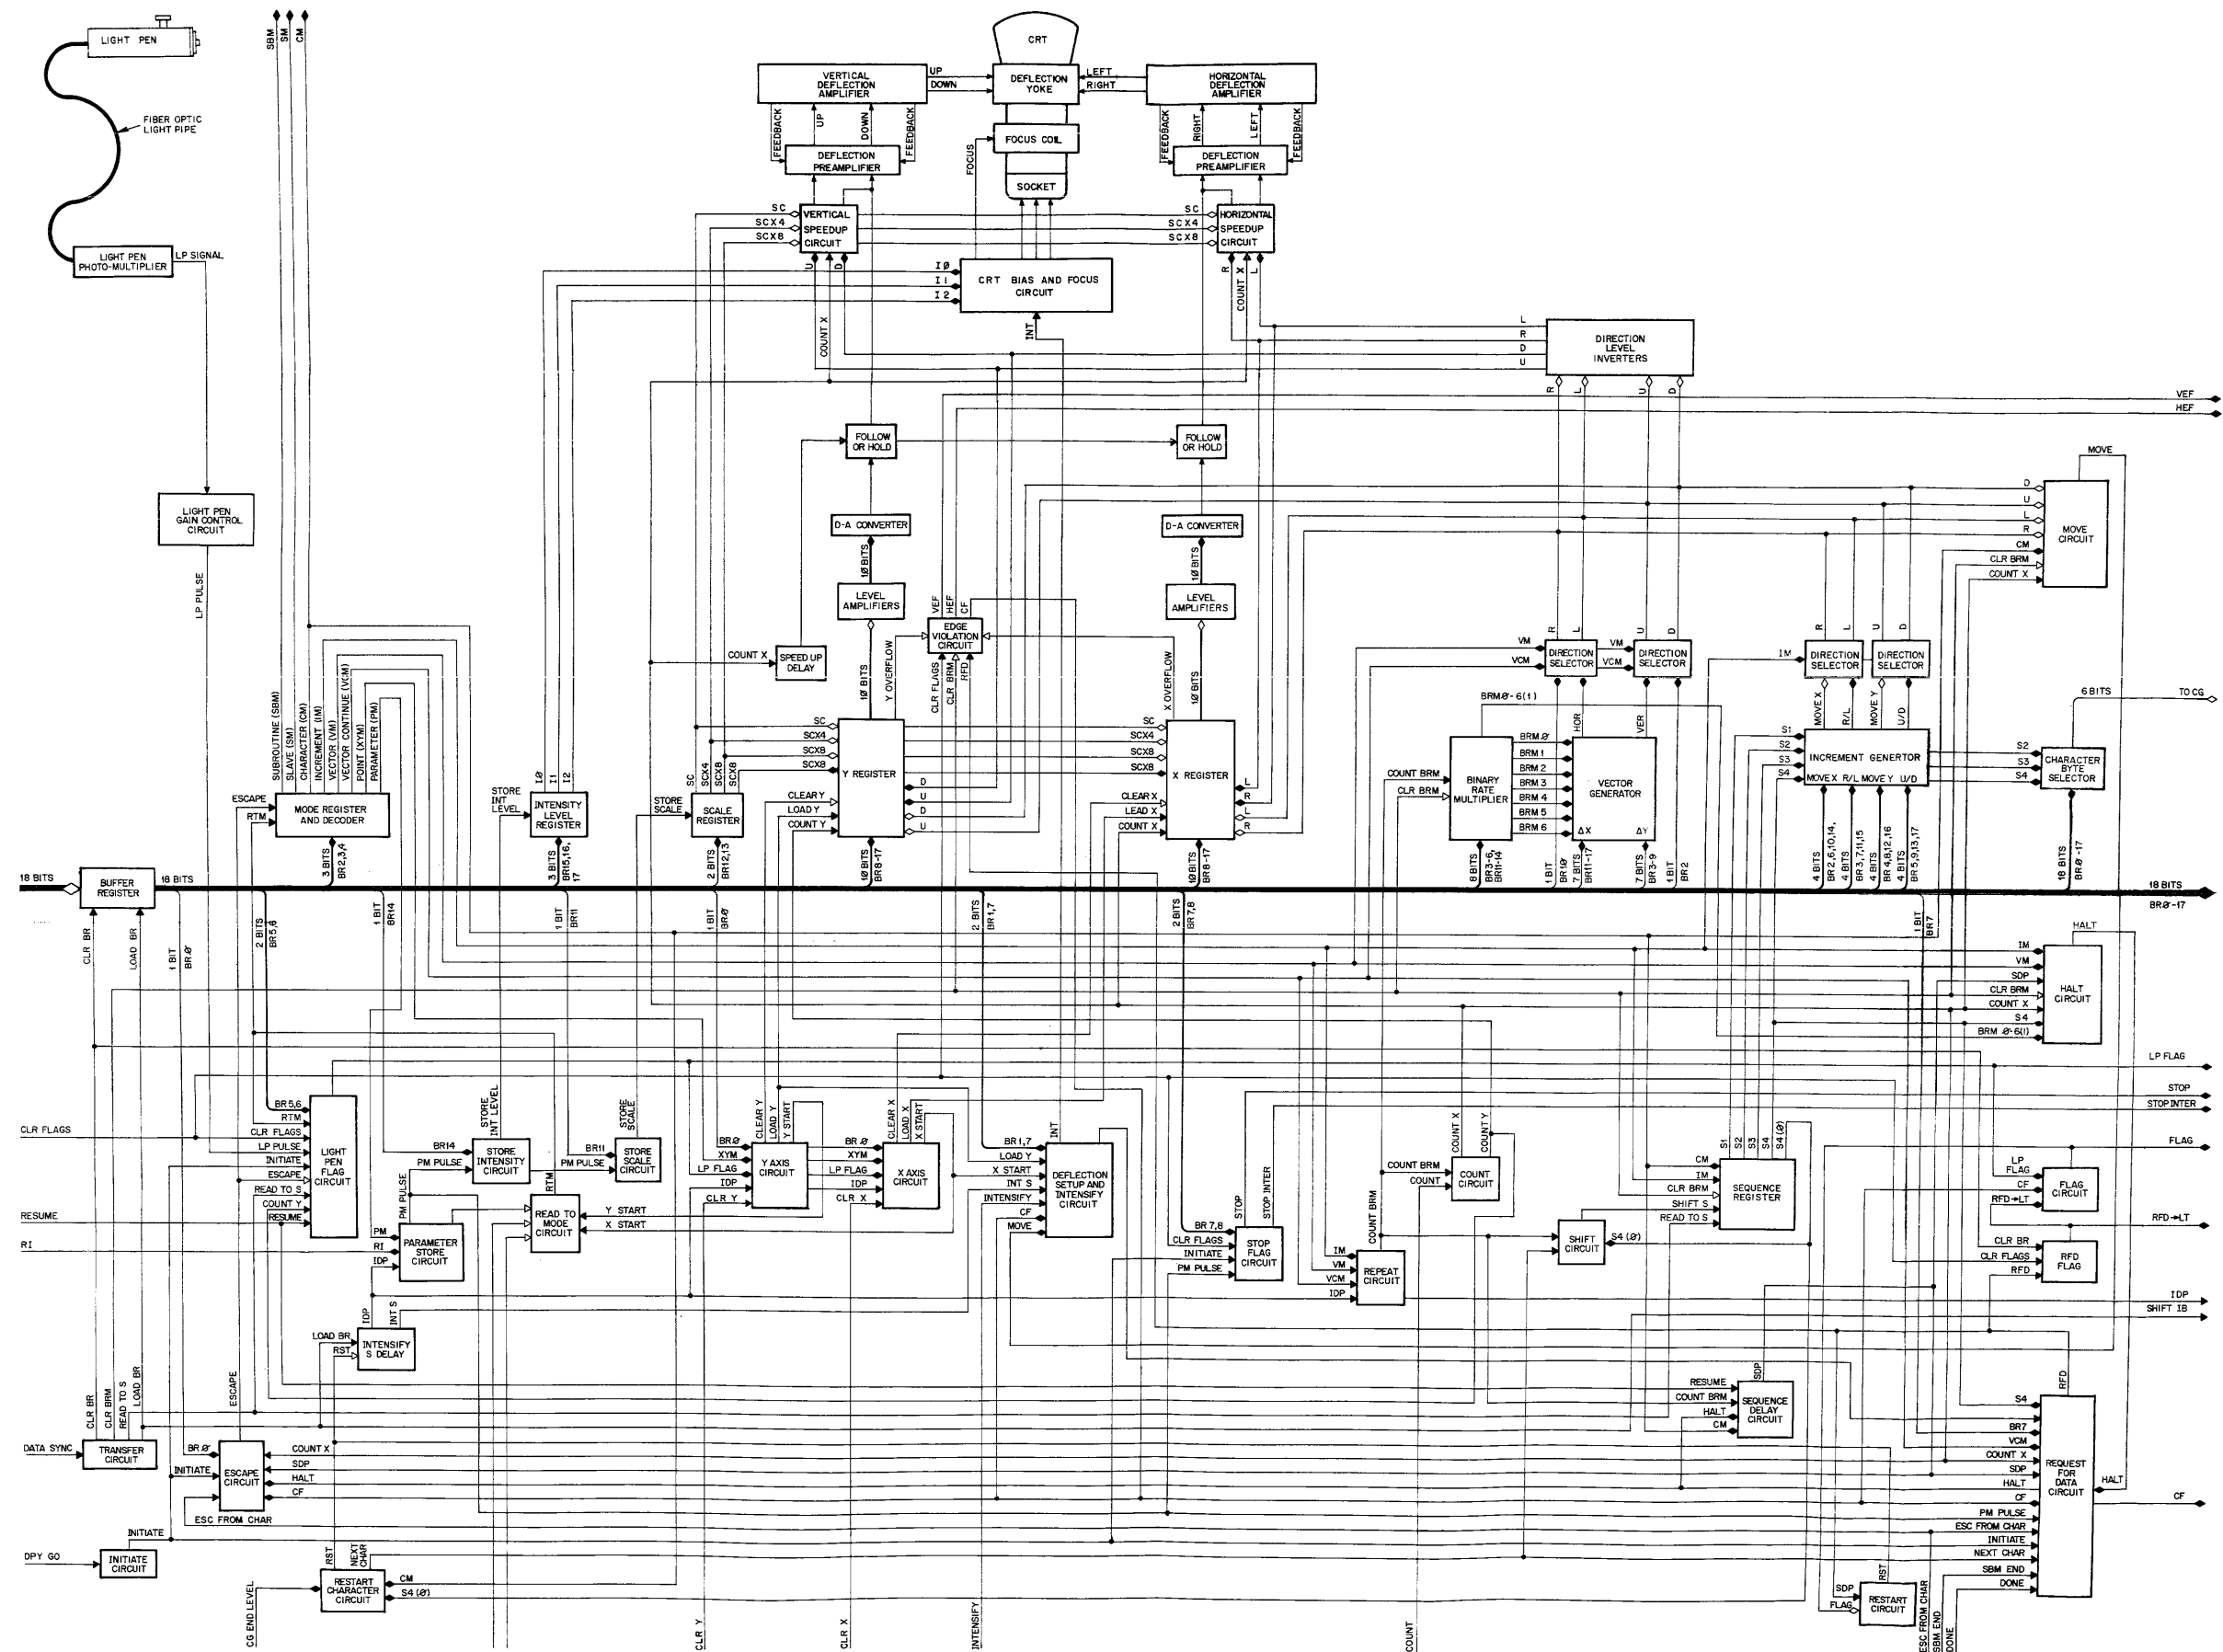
LIGHT PEN

FIBER OPTIC LIGHT PIPE

LIGHT PEN PHOTO-MULTIPLIER

LP SIGNAL

LIGHT PEN GAIN CONTROL CIRCUIT

LP PULSE

SBM SM CM

CRT

VERTICAL DEFLECTION AMPLIFIER

UP DOWN

DEFLECTION YOKE

LEFT RIGHT

HORIZONTAL DEFLECTION AMPLIFIER

FEEDBACK UP DOWN FEEDBACK

DEFLECTION PREAMPLIFIER

FOCUS COIL

FOCUS

SOCKET

FEEDBACK RIGHT LEFT FEEDBACK

DEFLECTION PREAMPLIFIER

SC SCX4 SCX8

VERTICAL SPEEDUP CIRCUIT

U D

I∅ I1 I2

CRT BIAS AND FOCUS CIRCUIT

INT

SC SCX4 SCX8

HORIZONTAL SPEEDUP CIRCUIT

R COUNT X L

COUNT X

L R D U

DIRECTION LEVEL INVERTERS

R L U D

VEF HEF

FOLLOW OR HOLD

FOLLOW OR HOLD

D-A CONVERTER

D-A CONVERTER

1∅ BITS

1∅ BITS

LEVEL AMPLIFIERS

LEVEL AMPLIFIERS

VEF HEF CF

EDGE VIOLATION CIRCUIT

CLR FLAGS CLR BRM RFD

COUNT X

SPEED UP DELAY

Y OVERFLOW

X OVERFLOW

1∅ BITS

1∅ BITS

MOVE

D U L R CM CLR BRM COUNT X

MOVE CIRCUIT

VM VCM

R L

DIRECTION SELECTOR

VM VCM

U D

DIRECTION SELECTOR

IM

R L

DIRECTION SELECTOR

U D

DIRECTION SELECTOR

BRM∅-6(1)

HOR VER

MOVE X R/L MOVE Y U/D

6 BITS

TO CG

SUBROUTINE (SBM) SLAVE (SM) CHARACTER (CM) INCREMENT (IM) VECTOR (VM) VECTOR CONTINUE (VCM) POINT (XYM) PARAMETER (PM)

ESCAPE RTM

MODE REGISTER AND DECODER

STORE INT LEVEL

I∅ I1 I2

INTENSITY LEVEL REGISTER

STORE SCALE

SC SCX4 SCX8 SCX8

SCALE REGISTER

SC SCX4 SCX8 SCX8

CLEAR Y LOAD Y COUNT Y

Y REGISTER

D U D U

SC SCX4 SCX8 SCX8

CLEAR X LEAD X COUNT X

X REGISTER

L R L R

COUNT BRM CLR BRM

BINARY RATE MULTIPLIER

BRM∅ BRM1 BRM2 BRM3 BRM4 BRM5 BRM6

VECTOR GENERATOR

ΔX ΔY

S1 S2 S3 S4

INCREMENT GENERATOR

MOVE X R/L MOVE Y U/D

S2 S3 S4

CHARACTER BYTE SELECTOR

3 BITS BR2,3,4

3 BITS BR15,16,17

2 BITS BR12,13

1∅ BITS BR8-17

1∅ BITS BR8-17

8 BITS BR3-6, BR11-14

1 BIT BR1∅

7 BITS BR11-17

7 BITS BR3-9

1 BIT BR2

4 BITS BR2,6,10,14, 4 BITS BR3,7,11,15 4 BITS BR4,8,12,16 4 BITS BR5,9,13,17

18 BITS BR∅-17

18 BITS

BUFFER REGISTER

18 BITS

18 BITS

BR∅-17

CLR BR LOAD BR

1 BIT BR∅

2 BITS BR5,6

1 BIT BR14

1 BIT BR11

1 BIT BR∅

2 BITS BR1,7

2 BITS BR7,8

1 BIT BR7

HALT

IM VM SDP CLR BRM COUNT X S4 BRM ∅-6(1)

HALT CIRCUIT

LP FLAG

STOP

STOP INTER

FLAG

RFD→LT

IDP

SHIFT IB

CF

CLR FLAGS

RESUME

RI

BR5,6 RTM CLR FLAGS LP PULSE INITIATE ESCAPE READ TO S COUNT Y RESUME

LIGHT PEN FLAG CIRCUIT

BR14 PM PULSE

STORE INT LEVEL

STORE INTENSITY CIRCUIT

PM PULSE

PM RI IDP

PARAMETER STORE CIRCUIT

BR11 PM PULSE

STORE SCALE

STORE SCALE CIRCUIT

RTM

READ TO MODE CIRCUIT

Y START X START

BR∅ XYM LP FLAG IDP CLR Y

CLEAR Y LOAD Y Y START

Y AXIS CIRCUIT

BR ∅ XYM LP FLAG IDP CLR X

CLEAR X LOAD X X START

X AXIS CIRCUIT

INT

BR1,7 LOAD Y X START INT S INTENSIFY CF MOVE

DEFLECTION SETUP AND INTENSIFY CIRCUIT

STOP STOP INTER

BR 7,8 CLR FLAGS INITIATE PM PULSE

STOP FLAG CIRCUIT

COUNT BRM

IM VM VCM IDP

REPEAT CIRCUIT

COUNT BRM COUNT

COUNT X COUNT Y

COUNT CIRCUIT

SHIFT CIRCUIT

S4 (∅)

CM IM CLR BRM SHIFT S READ TO S

S1 S2 S3 S4 S4 (∅)

SEQUENCE REGISTER

LP FLAG CF RFD→LT

FLAG CIRCUIT

CLR BR CLR FLAGS RFD

RFD FLAG

PM PULSE

IDP INT S

LOAD BR RST

INTENSIFY S DELAY

RESUME COUNT BRM HALT CM

SDP

SEQUENCE DELAY CIRCUIT

RFD

S4 BR7 VCM COUNT X SDP HALT CF PM PULSE ESC FROM CHAR INITIATE NEXT CHAR SBM END DONE

REQUEST FOR DATA CIRCUIT

HALT

CF

CLR BR CLR BRM READ TO S LOAD BR

ESCAPE

DATA SYNC

TRANSFER CIRCUIT

BR∅ INITIATE

ESCAPE CIRCUIT

COUNT X SDP HALT CF

ESC FROM CHAR

INITIATE

DPY GO

INITIATE CIRCUIT

RST NEXT CHAR

CM S4 (∅)

RESTART CHARACTER CIRCUIT

CG END LEVEL

CLR Y

CLR X

INTENSIFY

COUNT

SDP FLAG

RST

RESTART CIRCUIT

ESC FROM CHAR SBM END DONE